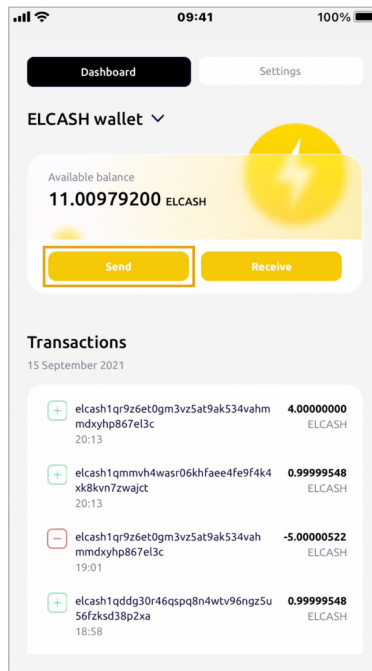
09:41
100%

Dashboard
Settings

ELCASH wallet

Available balance
11.00979200 ELCASH

Send
Receive

Transactions
15 September 2021

elcash1qr9z6et0gm3vz5at9ak534vahmmdxyhp867el3c
20:13
4.00000000
ELCASH

elcash1qmmvh4wasr06khfaee4fe9f4k4xk8kvn7zwajct
20:13
0.99999548
ELCASH

elcash1qr9z6et0gm3vz5at9ak534vahmmdxyhp867el3c
19:01
-5.00000522
ELCASH

elcash1qddg30r46qspq8n4wtv96ngz5u56fzksd38p2xa
18:58
0.99999548
ELCASH